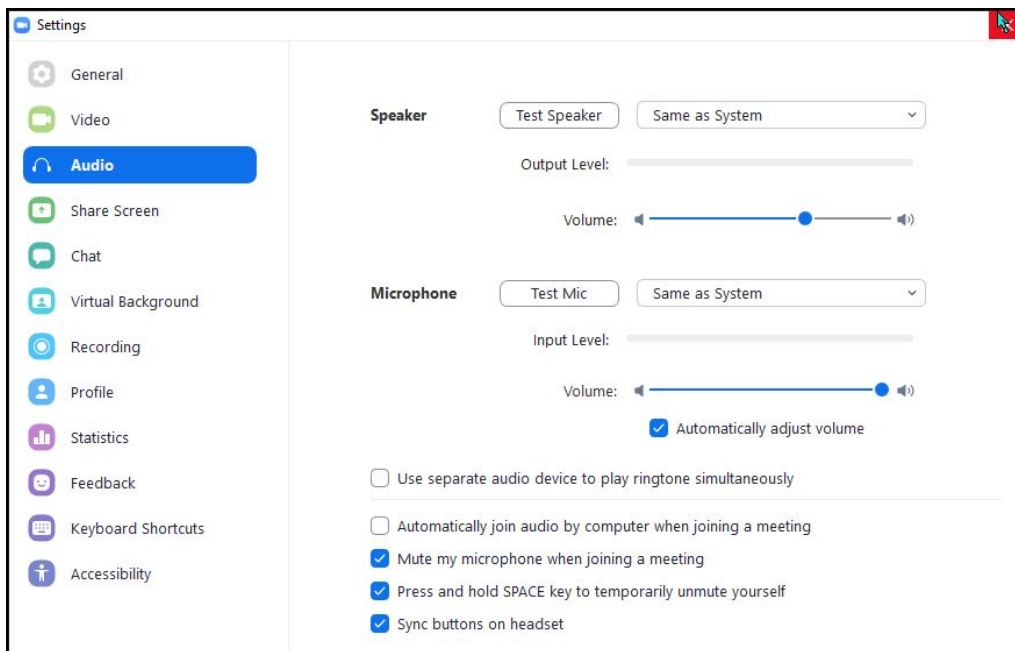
Settings

General
Video
Audio
Share Screen
Chat
Virtual Background
Recording
Profile
Statistics
Feedback
Keyboard Shortcuts
Accessibility

Speaker
Test Speaker
Same as System
Output Level:
Volume:

Microphone
Test Mic
Same as System
Input Level:
Volume:
Automatically adjust volume

Use separate audio device to play ringtone simultaneously

Automatically join audio by computer when joining a meeting
Mute my microphone when joining a meeting
Press and hold SPACE key to temporarily unmute yourself
Sync buttons on headset